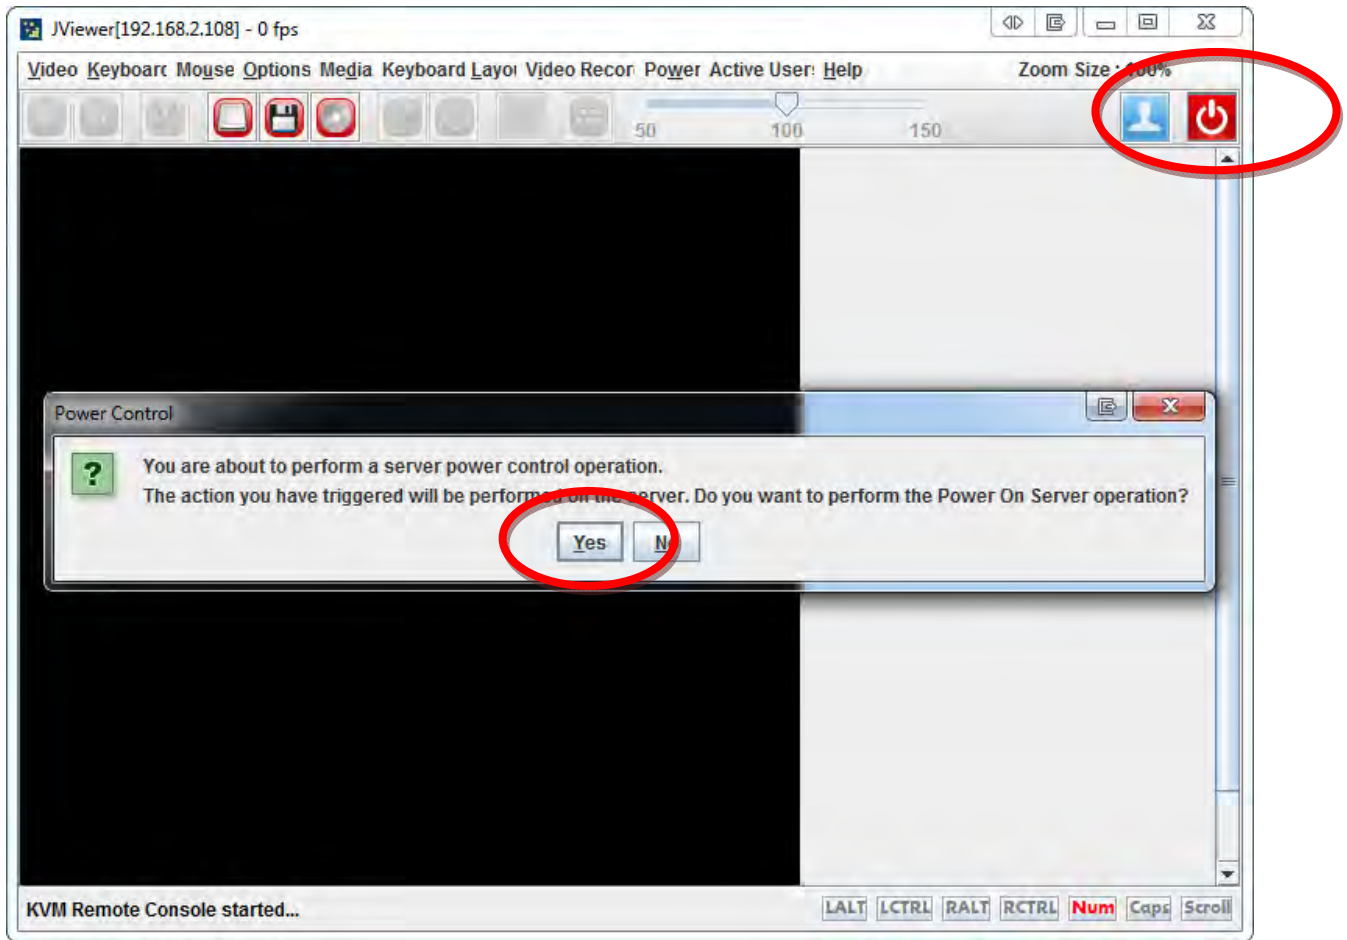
JViewer[192.168.2.108] - 0 fps

Video Keyboarc Mouse Options Media Keyboard Layo Video Recor Power Active User Help

Zoom Size : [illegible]

50 100 150

Power Control

?

You are about to perform a server power control operation.

The action you have triggered will be perform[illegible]erver. Do you want to perform the Power On Server operation?

Yes N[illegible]

KVM Remote Console started...

LALT LCTRL RALT RCTRL Num Caps Scroll